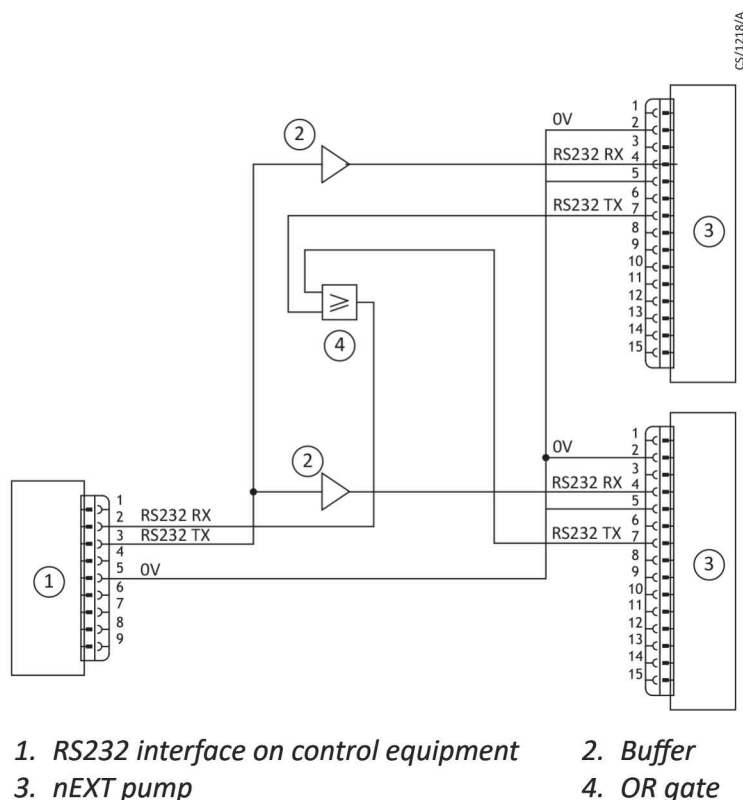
CS/1218/A

2

0V

RS232 RX

RS232 TX

1
2
3
4
5
6
7
8
9
10
11
12
13
14
15

3

$\geqslant$

4

2

0V

RS232 RX

RS232 TX

1
2
3
4
5
6
7
8
9
10
11
12
13
14
15

3

1

1
2 RS232 RX
3 RS232 TX
4
5 0V
6
7
8
9

1. RS232 interface on control equipment
2. Buffer
3. nEXT pump
4. OR gate